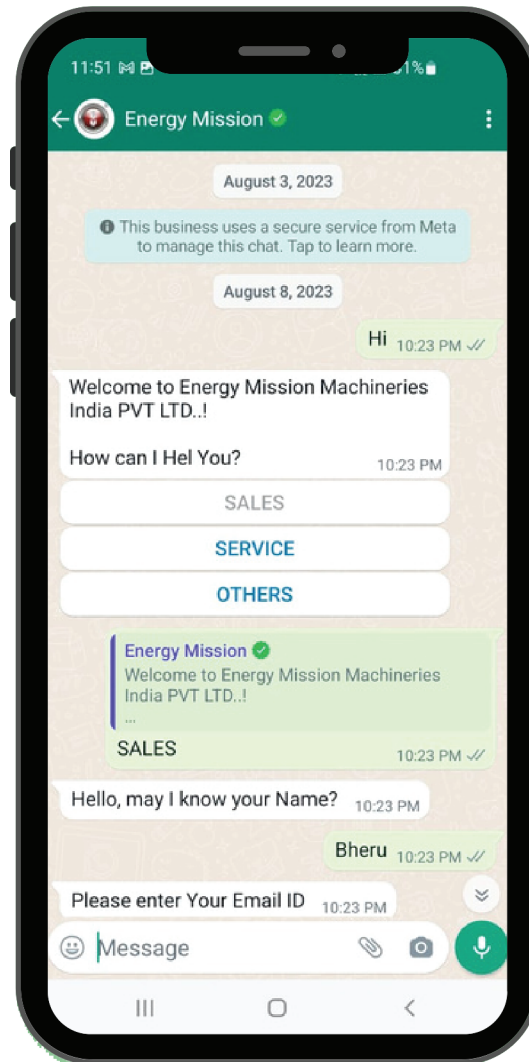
11:51

Energy Mission

August 3, 2023

This business uses a secure service from Meta to manage this chat. Tap to learn more.

August 8, 2023

Hi 10:23 PM

Welcome to Energy Mission Machineries India PVT LTD..!

How can I Hel You? 10:23 PM

SALES

SERVICE

OTHERS

Energy Mission
Welcome to Energy Mission Machineries India PVT LTD..!
...
SALES 10:23 PM

Hello, may I know your Name? 10:23 PM

Bheru 10:23 PM

Please enter Your Email ID 10:23 PM

Message